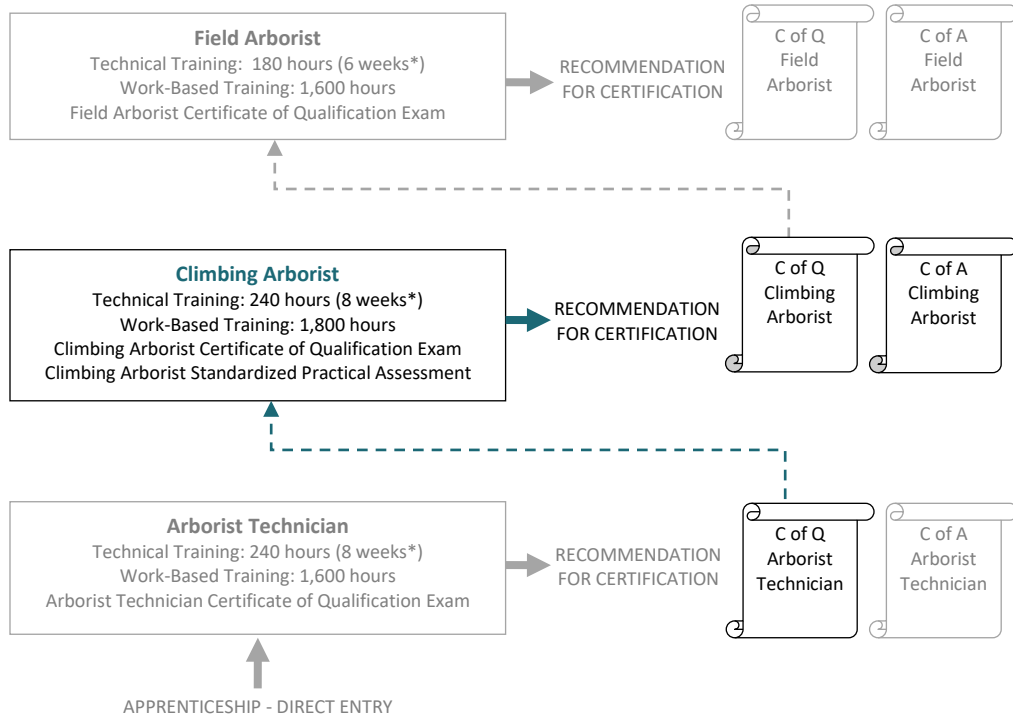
Field Arborist
Technical Training: 180 hours (6 weeks*)
Work-Based Training: 1,600 hours
Field Arborist Certificate of Qualification Exam

RECOMMENDATION FOR CERTIFICATION

C of Q Field Arborist

C of A Field Arborist

Climbing Arborist
Technical Training: 240 hours (8 weeks*)
Work-Based Training: 1,800 hours
Climbing Arborist Certificate of Qualification Exam
Climbing Arborist Standardized Practical Assessment

RECOMMENDATION FOR CERTIFICATION

C of Q Climbing Arborist

C of A Climbing Arborist

Arborist Technician
Technical Training: 240 hours (8 weeks*)
Work-Based Training: 1,600 hours
Arborist Technician Certificate of Qualification Exam

RECOMMENDATION FOR CERTIFICATION

C of Q Arborist Technician

C of A Arborist Technician

APPRENTICESHIP - DIRECT ENTRY